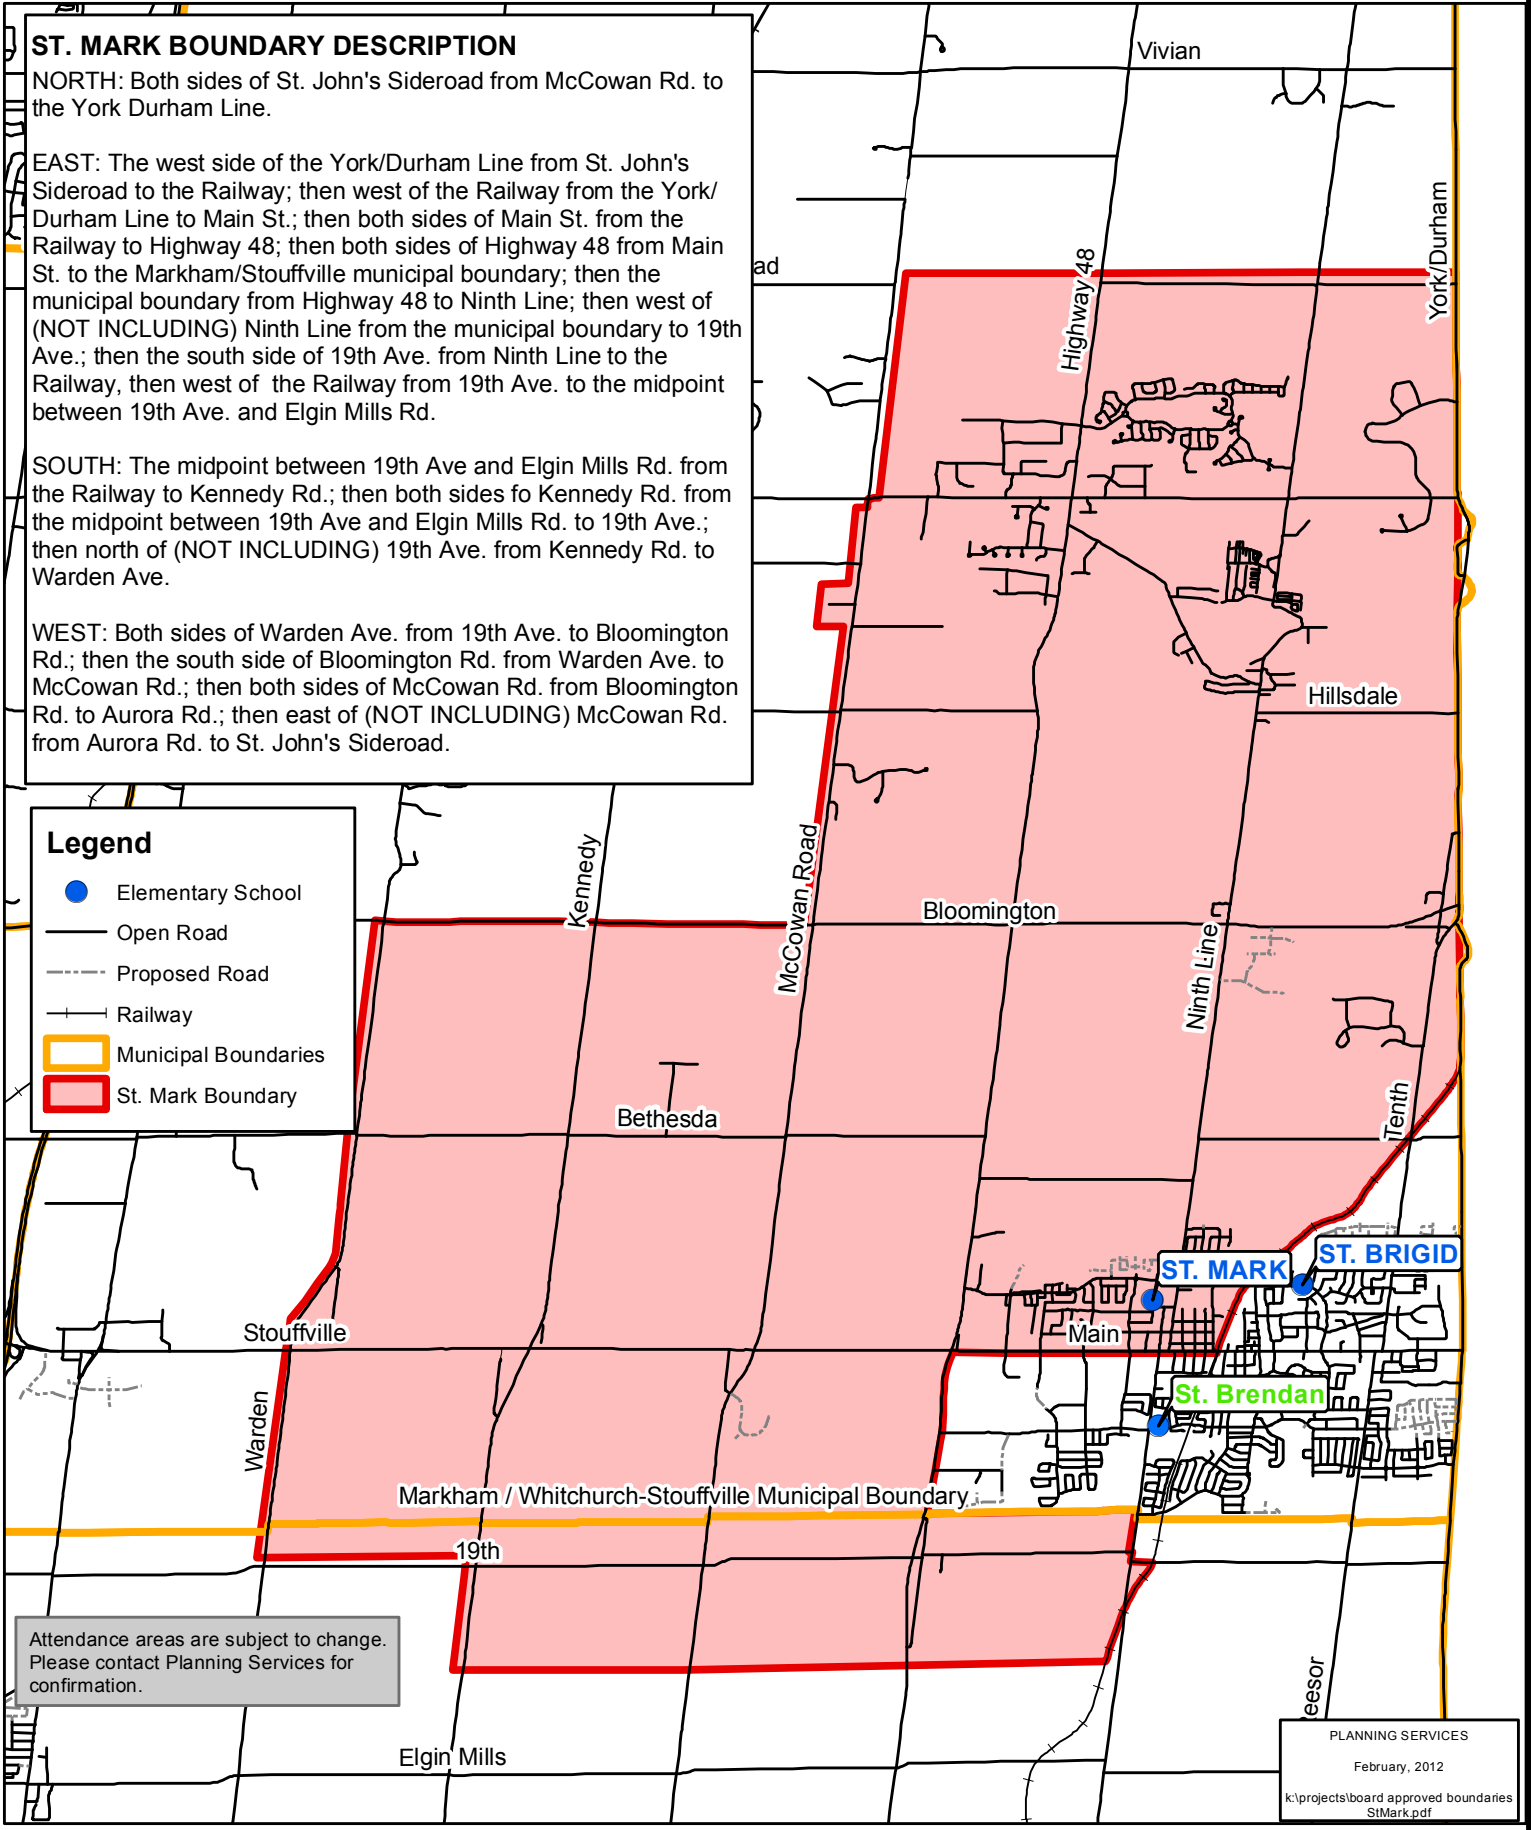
ST. MARK BOUNDARY DESCRIPTION
NORTH: Both sides of St. John's Sideroad from McCowan Rd. to the York Durham Line.

EAST: The west side of the York/Durham Line from St. John's Sideroad to the Railway; then west of the Railway from the York/ Durham Line to Main St.; then both sides of Main St. from the Railway to Highway 48; then both sides of Highway 48 from Main St. to the Markham/Stouffville municipal boundary; then the municipal boundary from Highway 48 to Ninth Line; then west of (NOT INCLUDING) Ninth Line from the municipal boundary to 19th Ave.; then the south side of 19th Ave. from Ninth Line to the Railway, then west of the Railway from 19th Ave. to the midpoint between 19th Ave. and Elgin Mills Rd.

SOUTH: The midpoint between 19th Ave and Elgin Mills Rd. from the Railway to Kennedy Rd.; then both sides fo Kennedy Rd. from the midpoint between 19th Ave and Elgin Mills Rd. to 19th Ave.; then north of (NOT INCLUDING) 19th Ave. from Kennedy Rd. to Warden Ave.

WEST: Both sides of Warden Ave. from 19th Ave. to Bloomington Rd.; then the south side of Bloomington Rd. from Warden Ave. to McCowan Rd.; then both sides of McCowan Rd. from Bloomington Rd. to Aurora Rd.; then east of (NOT INCLUDING) McCowan Rd. from Aurora Rd. to St. John's Sideroad.

Vivian
ad
Highway 48
York/Durham
Hillsdale

Legend
Elementary School
Open Road
Proposed Road
Railway
Municipal Boundaries
St. Mark Boundary

Kennedy
McCowan Road
Bloomington
Ninth Line
Bethesda
Tenth
ST. MARK
ST. BRIGID
Stouffville
Main
St. Brendan
Warden
Markham / Whitchurch-Stouffville Municipal Boundary
19th

Attendance areas are subject to change. Please contact Planning Services for confirmation.

eesor
Elgin Mills

PLANNING SERVICES
February, 2012
k:\projects\board approved boundaries StMark.pdf